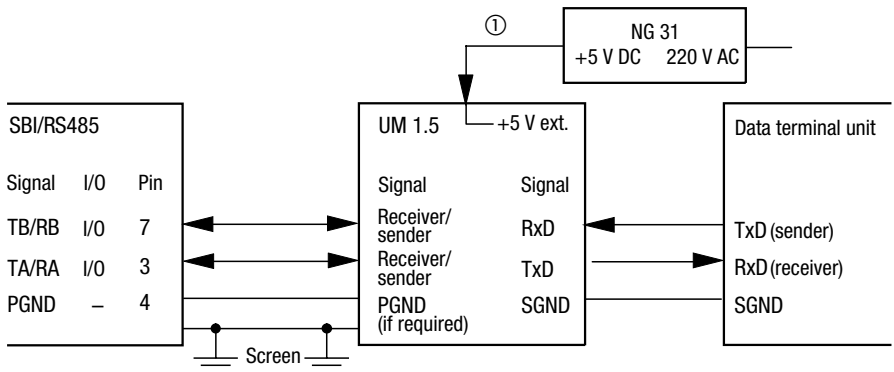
①

NG 31
+5 V DC 220 V AC

SBI/RS485

Signal I/O Pin
TB/RB I/O 7
TA/RA I/O 3
PGND – 4

UM 1.5
+5 V ext.

Signal Signal
Receiver/ sender RxD
Receiver/ sender TxD
PGND (if required) SGND

Data terminal unit

TxD (sender)
RxD (receiver)
SGND

Screen